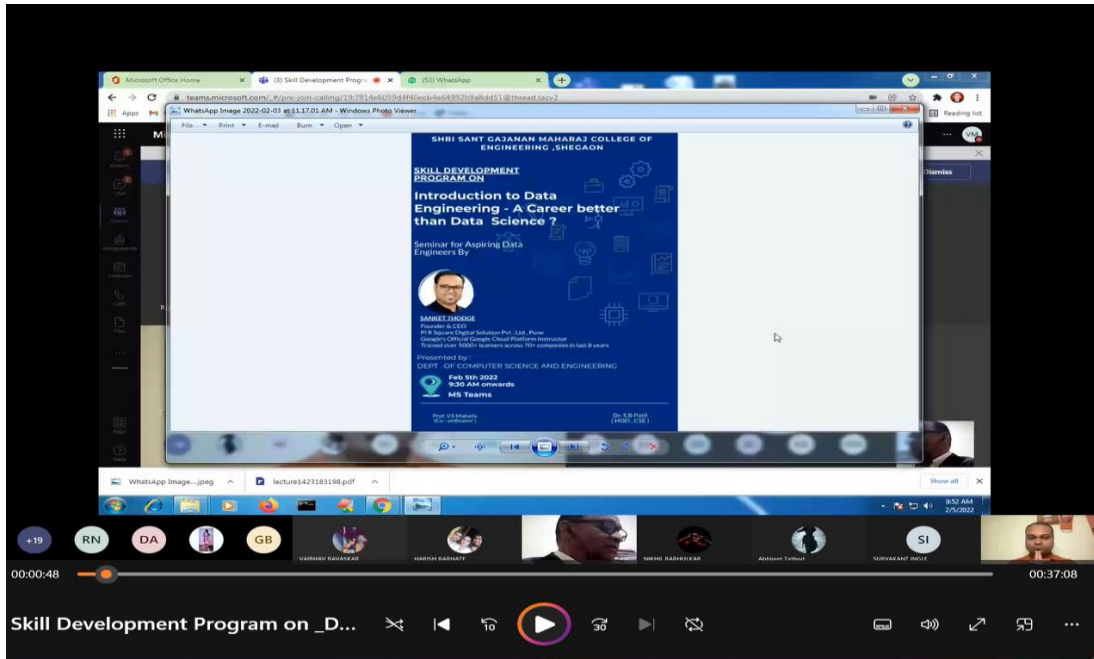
Microsoft Office Home
(3) Skill Development Progra
(53) WhatsApp
teams.microsoft.com/_#/pre-join-calling/19:7914e6059d4f40ecb4e64992b9a8dd51@thread.tacv2
Apps
Reading list
WhatsApp Image 2022-02-03 at 11.17.01 AM - Windows Photo Viewer
File Print E-mail Burn Open
Dismiss

SHRI SANT GAJANAN MAHARAJ COLLEGE OF ENGINEERING ,SHEGAON

SKILL DEVELOPMENT PROGRAM ON

Introduction to Data Engineering - A Career better than Data Science ?

Seminar for Aspiring Data Engineers By

SANKET THODGE
Founder & CEO
Pi R Square Digital Solution Pvt. Ltd., Pune
Google's Official Google Cloud Platform Instructor
Trained over 5000+ learners across 70+ companies in last 8 years

Presented by :
DEPT. OF COMPUTER SCIENCE AND ENGINEERING

Feb 5th 2022
9:30 AM onwards
MS Teams

Prof. V.S Mahalle (Co - ordinator)
Dr. S.B Patil (HOD , CSE)

WhatsApp Image....jpeg
lecture1423183198.pdf
Show all
9:52 AM
2/5/2022

+19 RN DA GB
VAIBHAV RAVASKAR
HARISH BABHATE
NIKHIL BABHULKAR
Abhijeet Tathod
SURYAKANT INGLE
SI

00:00:48
00:37:08
Skill Development Program on _D...